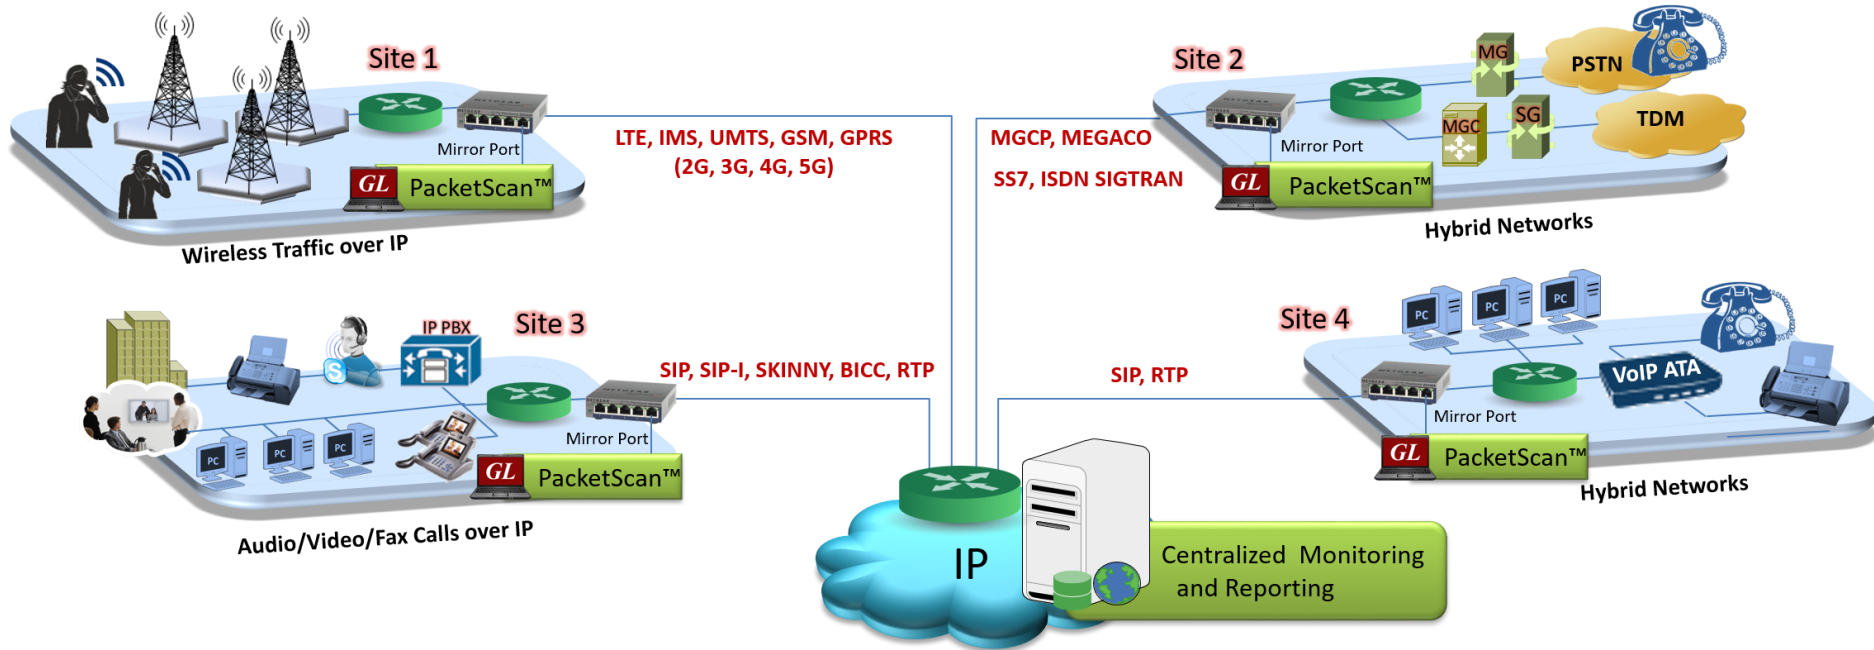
Site 1

Mirror Port

GL PacketScan™

Wireless Traffic over IP

LTE, IMS, UMTS, GSM, GPRS (2G, 3G, 4G, 5G)

MGCP, MEGACO

SS7, ISDN SIGTRAN

Site 2

MG

PSTN

MGC

SG

TDM

Mirror Port

GL PacketScan™

Hybrid Networks

IP PBX

Site 3

SIP, SIP-I, SKINNY, BICC, RTP

PC PC PC

Mirror Port

GL PacketScan™

Audio/Video/Fax Calls over IP

SIP, RTP

Site 4

PC PC PC

VoIP ATA

Mirror Port

GL PacketScan™

Hybrid Networks

IP

Centralized Monitoring and Reporting